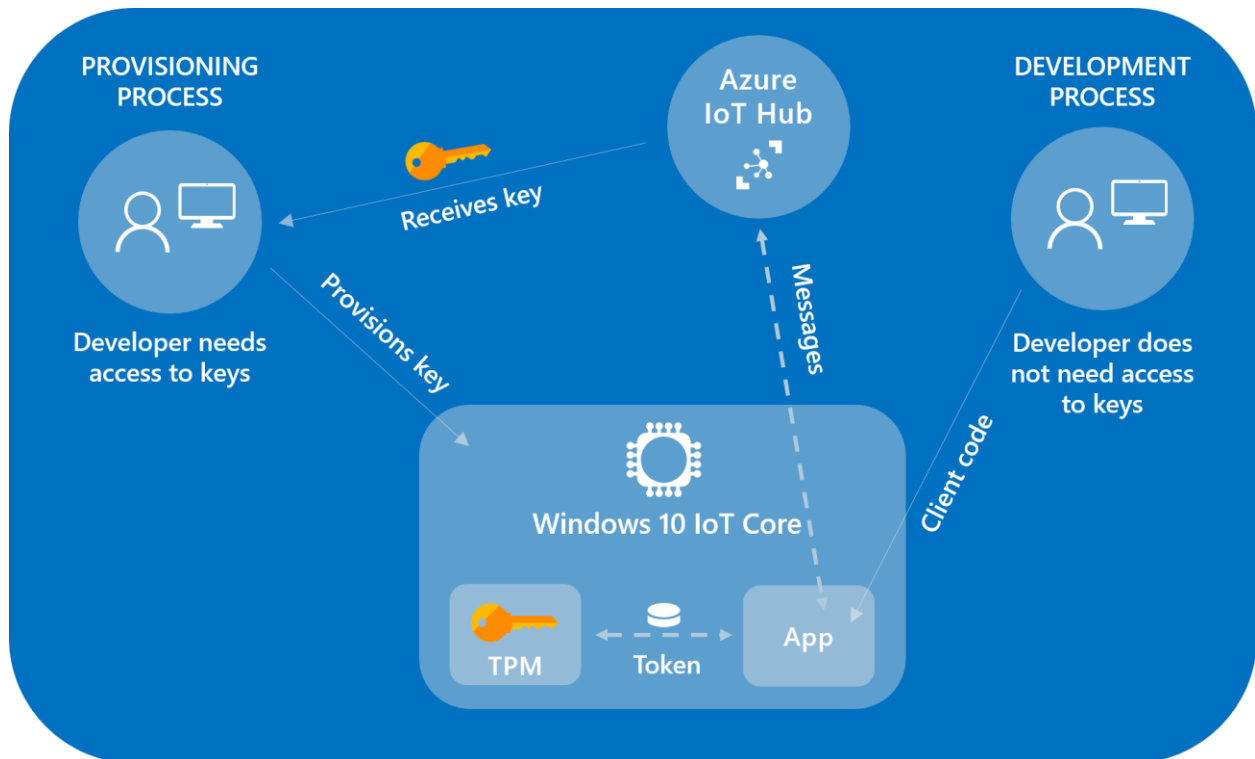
PROVISIONING PROCESS

Azure IoT Hub

DEVELOPMENT PROCESS

Receives key

Developer needs access to keys

Provisions key

Messages

Developer does not need access to keys

Client code

Windows 10 IoT Core

TPM

Token

App